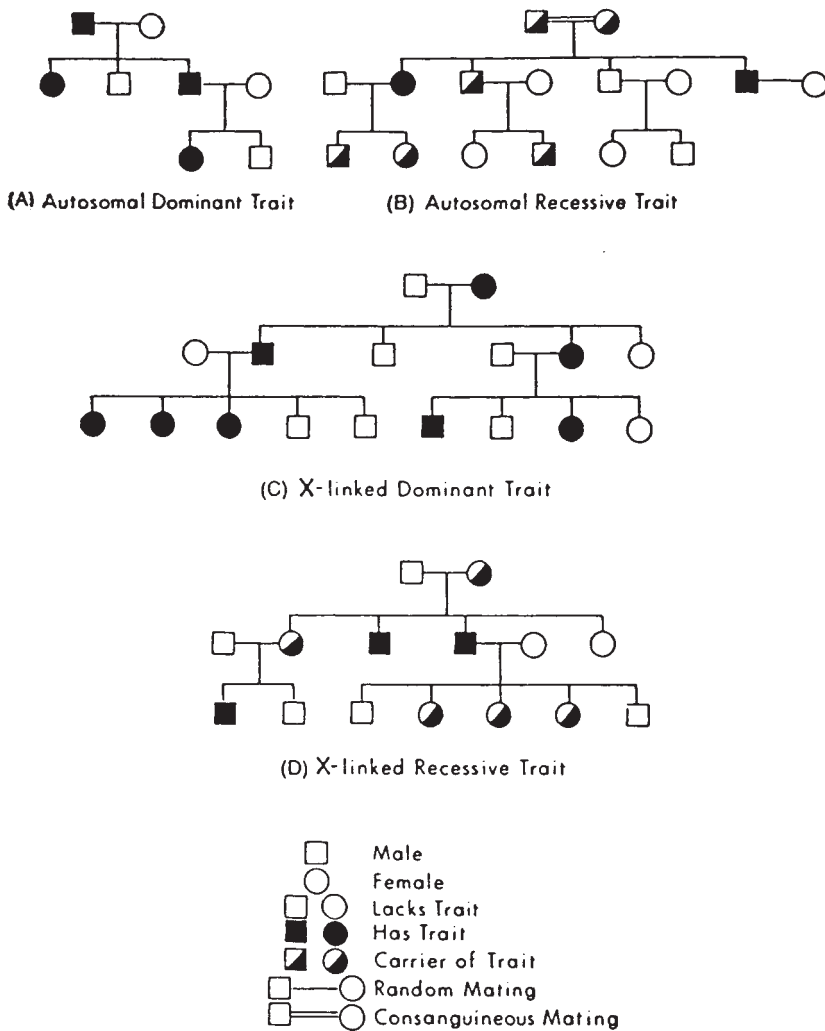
(A) Autosomal Dominant Trait

(B) Autosomal Recessive Trait

(C) X-linked Dominant Trait

(D) X-linked Recessive Trait

Male
Female
Lacks Trait
Has Trait
Carrier of Trait
Random Mating
Consanguineous Mating